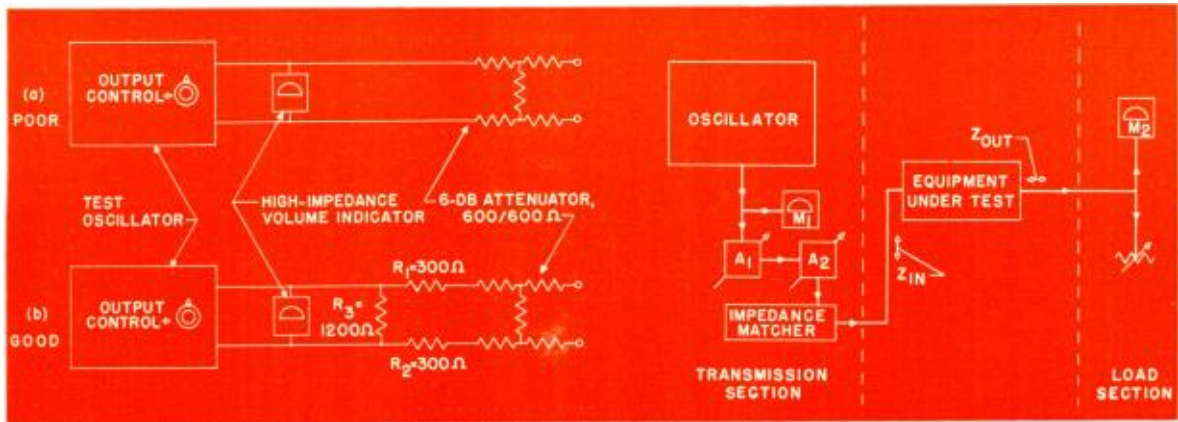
(a)
POOR

OUTPUT CONTROL

TEST OSCILLATOR

HIGH-IMPEDANCE VOLUME INDICATOR

6-DB ATTENUATOR, 600/600 $\Omega$

(b)
GOOD

OUTPUT CONTROL

$R_1 = 300\,\Omega$

$R_3 = 1200\,\Omega$

$R_2 = 300\,\Omega$

OSCILLATOR

$M_1$

$A_1$

$A_2$

IMPEDANCE MATCHER

TRANSMISSION SECTION

$Z_{OUT}$

EQUIPMENT UNDER TEST

$Z_{IN}$

$M_2$

LOAD SECTION